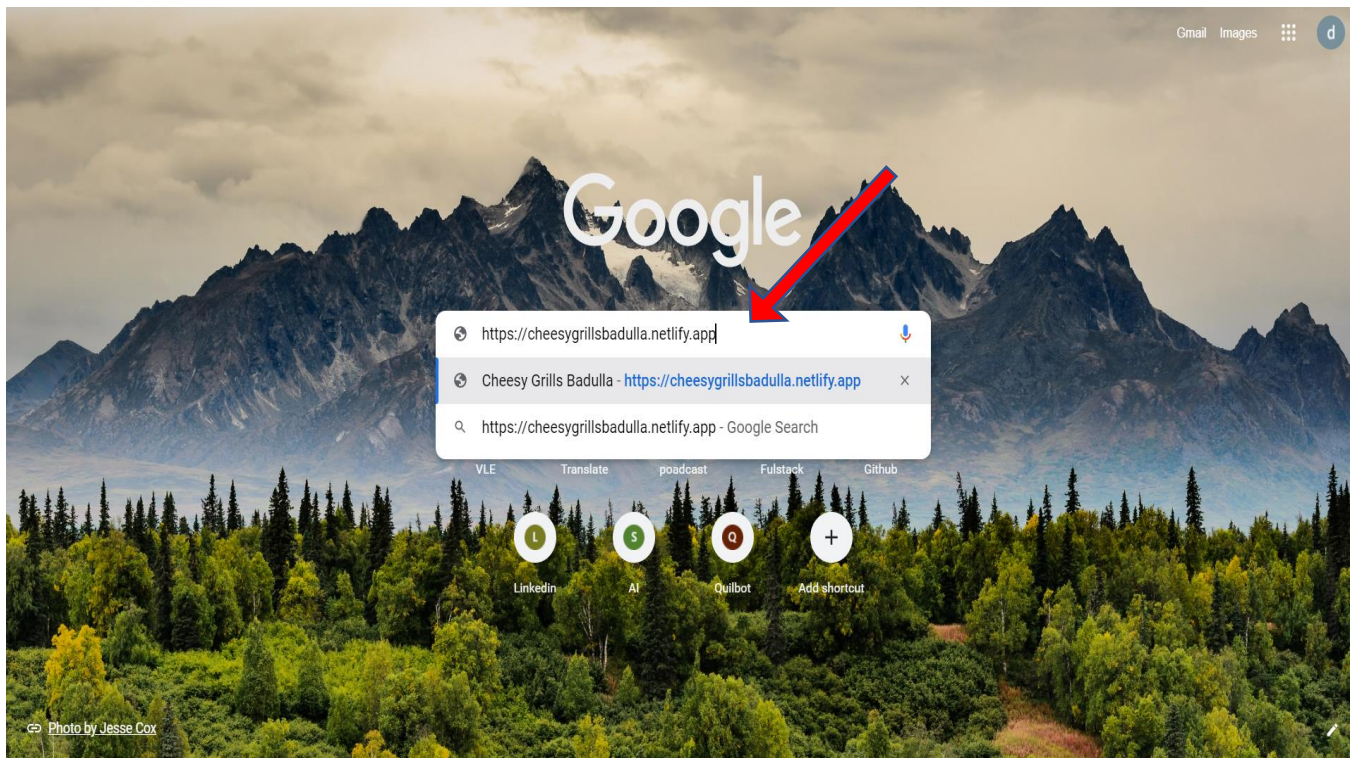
Gmail Images d

Google

https://cheesygrillsbadulla.netlify.app

Cheesy Grills Badulla - https://cheesygrillsbadulla.netlify.app ×

https://cheesygrillsbadulla.netlify.app - Google Search

VLE Translate poadcast Fulstack Github

L S Q +

Linkedin AI Quilbot Add shortcut

Photo by Jesse Cox